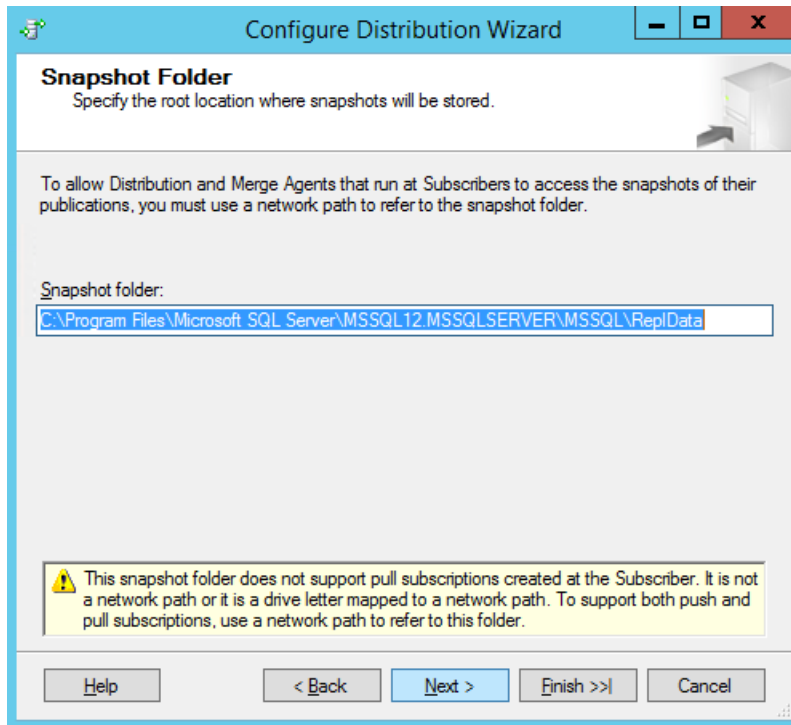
Configure Distribution Wizard

Snapshot Folder
Specify the root location where snapshots will be stored.

To allow Distribution and Merge Agents that run at Subscribers to access the snapshots of their publications, you must use a network path to refer to the snapshot folder.

Snapshot folder:
C:\Program Files\Microsoft SQL Server\MSSQL12.MSSQLSERVER\MSSQL\ReplData

This snapshot folder does not support pull subscriptions created at the Subscriber. It is not a network path or it is a drive letter mapped to a network path. To support both push and pull subscriptions, use a network path to refer to this folder.

Help
< Back
Next >
Finish >>|
Cancel